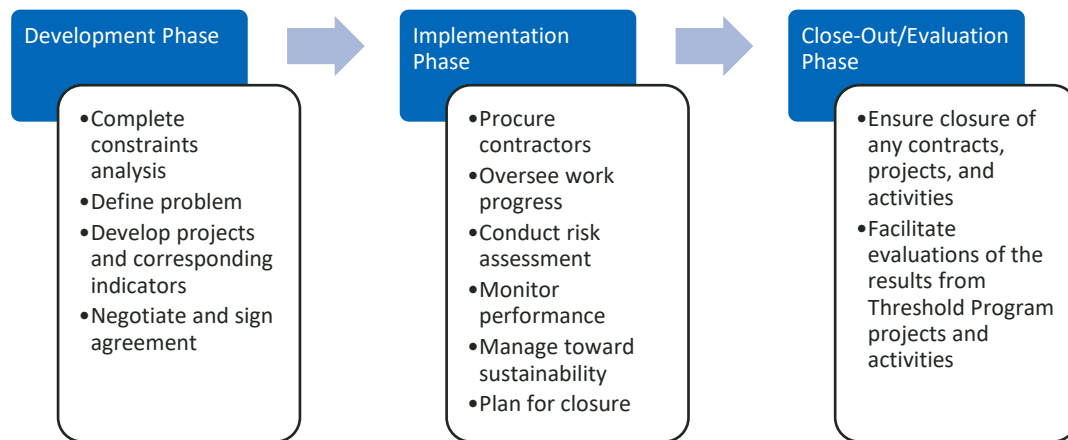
Development Phase

•Complete constraints analysis
•Define problem
•Develop projects and corresponding indicators
•Negotiate and sign agreement

Implementation Phase

•Procure contractors
•Oversee work progress
•Conduct risk assessment
•Monitor performance
•Manage toward sustainability
•Plan for closure

Close-Out/Evaluation Phase

•Ensure closure of any contracts, projects, and activities
•Facilitate evaluations of the results from Threshold Program projects and activities